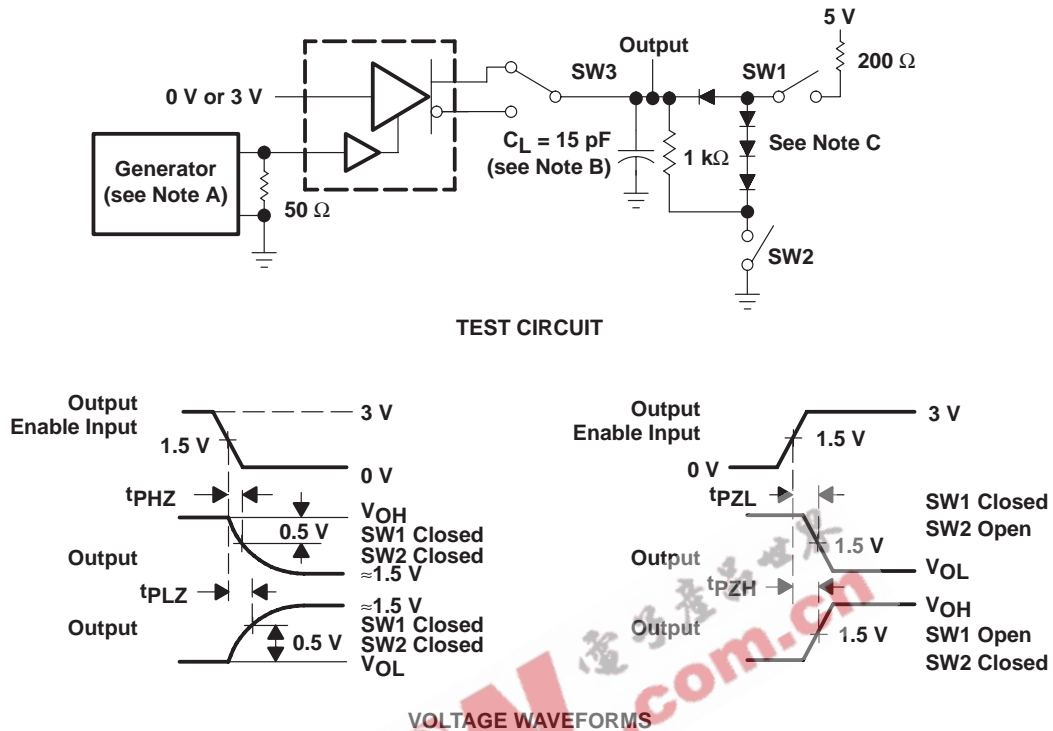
5 V
200 Ω
Output
SW3
SW1
0 V or 3 V
See Note C
Generator (see Note A)
$C_L$ = 15 pF (see Note B)
1 kΩ
50 Ω
SW2

TEST CIRCUIT

Output Enable Input
3 V
1.5 V
0 V
$t_{PHZ}$
$V_{OH}$
0.5 V
SW1 Closed
SW2 Closed
Output
≈1.5 V
$t_{PLZ}$
≈1.5 V
SW1 Closed
SW2 Closed
Output
0.5 V
$V_{OL}$

Output Enable Input
3 V
1.5 V
0 V
$t_{PZL}$
SW1 Closed
SW2 Open
Output
1.5 V
$V_{OL}$
$t_{PZH}$
$V_{OH}$
Output
1.5 V
SW1 Open
SW2 Closed

VOLTAGE WAVEFORMS

.com.cn